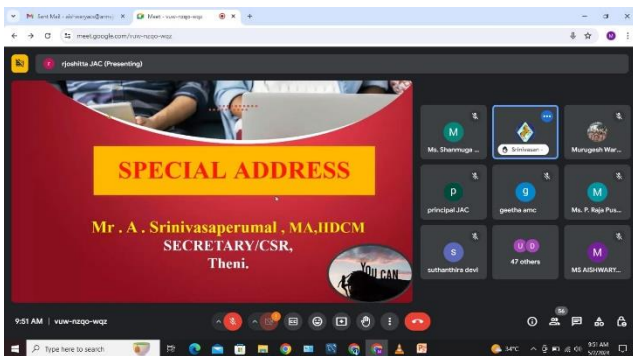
M Sent Mail - aishwarya@amc ×
Meet - vuw-nzqo-wqz ×
+

meet.google.com/vuw-nzqo-wqz

rjoshitta JAC (Presenting)

SPECIAL ADDRESS

Mr . A . Srinivasaperumal , MA,IIDCM
SECRETARY/CSR,
Theni.

YOU CAN

Ms. Shanmuga ...
Srinivasan
Murugesh War...
principal JAC
geetha amc
Ms. P. Raja Pus...
suthanthira devi
47 others
MS AISHWARY...

9:51 AM | vuw-nzqo-wqz

56

Type here to search

34°C

9:51 AM
5/27/2021